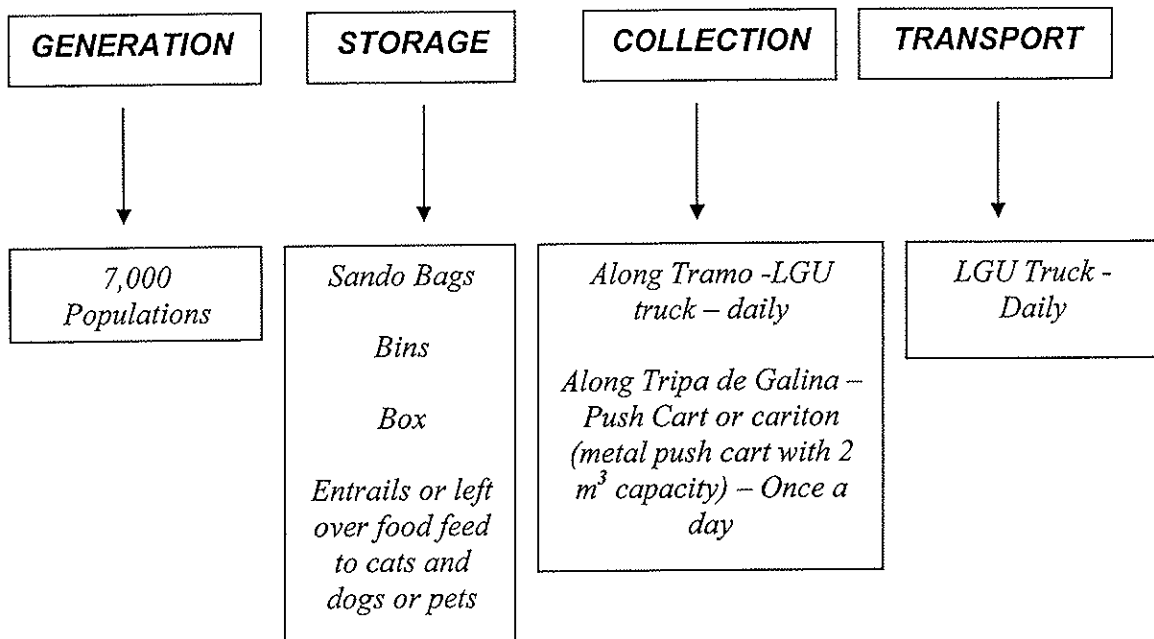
GENERATION

STORAGE

COLLECTION

TRANSPORT

7,000 Populations

Sando Bags

Bins

Box

Entrails or left over food feed to cats and dogs or pets

Along Tramo -LGU truck – daily

Along Tripa de Galina – Push Cart or cariton (metal push cart with 2 $m^3$ capacity) – Once a day

LGU Truck - Daily